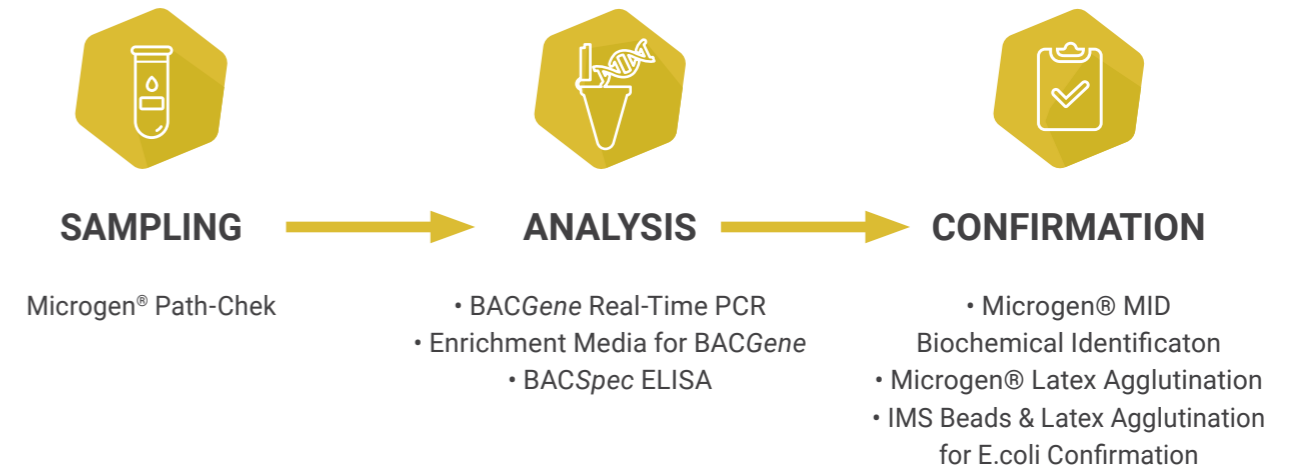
SAMPLING

Microgen® Path-Chek

ANALYSIS

• BACGene Real-Time PCR
• Enrichment Media for BACGene
• BACSpec ELISA

CONFIRMATION

• Microgen® MID Biochemical Identificaton
• Microgen® Latex Agglutination
• IMS Beads & Latex Agglutination for E.coli Confirmation